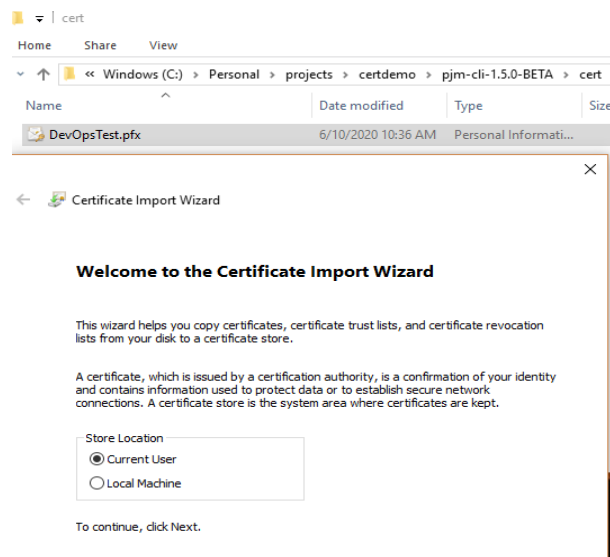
cert

Home Share View

« Windows (C:) › Personal › projects › certdemo › pjm-cli-1.5.0-BETA › cert

| Name | Date modified | Type | Size |
|---|---|---|---|
| DevOpsTest.pfx | 6/10/2020 10:36 AM | Personal Informati... | |

Certificate Import Wizard

Welcome to the Certificate Import Wizard

This wizard helps you copy certificates, certificate trust lists, and certificate revocation lists from your disk to a certificate store.

A certificate, which is issued by a certification authority, is a confirmation of your identity and contains information used to protect data or to establish secure network connections. A certificate store is the system area where certificates are kept.

Store Location
Current User
Local Machine

To continue, click Next.